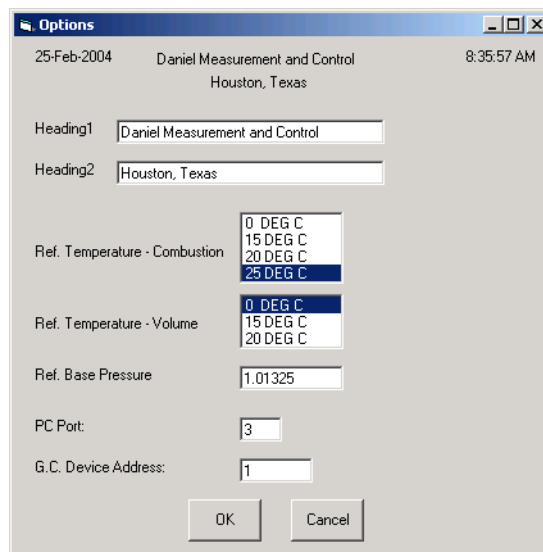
Options

25-Feb-2004

Daniel Measurement and Control
Houston, Texas

8:35:57 AM

Heading1 Daniel Measurement and Control

Heading2 Houston, Texas

Ref. Temperature - Combustion
0 DEG C
15 DEG C
20 DEG C
25 DEG C

Ref. Temperature - Volume
0 DEG C
15 DEG C
20 DEG C

Ref. Base Pressure 1.01325

PC Port: 3

G.C. Device Address: 1

OK Cancel